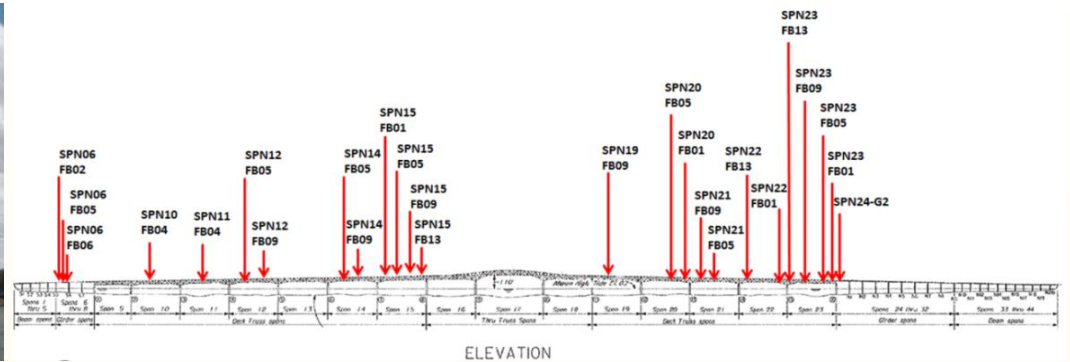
SPN06
FB02

SPN06
FB05

SPN06
FB06

SPN10
FB04

SPN11
FB04

SPN12
FB05

SPN12
FB09

SPN14
FB05

SPN14
FB09

SPN15
FB01

SPN15
FB05

SPN15
FB09

SPN15
FB13

SPN19
FB09

SPN20
FB05

SPN20
FB01

SPN21
FB09

SPN21
FB05

SPN22
FB13

SPN22
FB01

SPN23
FB13

SPN23
FB09

SPN23
FB05

SPN23
FB01

SPN24-G2

Spans 1 thru 5

Span 6 thru 8

Span 9

Span 10

Span 11

Span 12

Span 13

Span 14

Span 15

Span 16

Span 17

Span 18

Span 19

Span 20

Span 21

Span 22

Span 23

Spans 24 thru 32

Spans 33 thru 44

Beam spans

Girder spans

Deck Truss spans

Thru Truss Spans

Deck Truss spans

Girder spans

Beam spans

Mean High Tide

ELEVATION